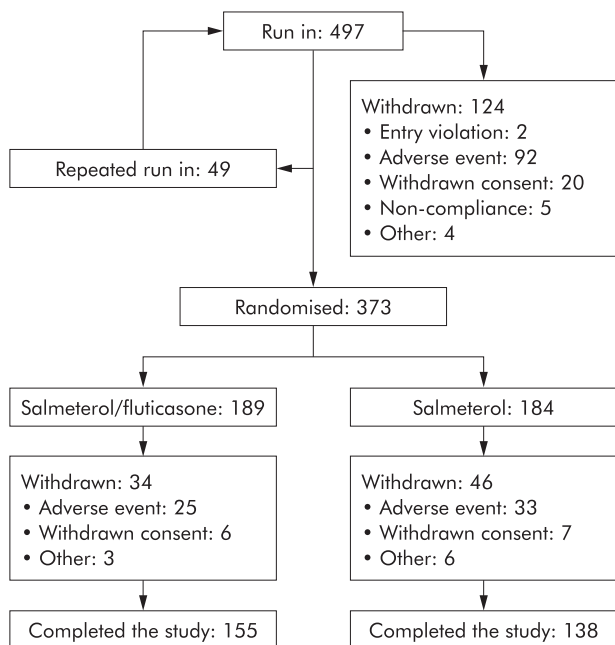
Run in: 497

Withdrawn: 124
• Entry violation: 2
• Adverse event: 92
• Withdrawn consent: 20
• Non-compliance: 5
• Other: 4

Repeated run in: 49

Randomised: 373

Salmeterol/fluticasone: 189

Withdrawn: 34
• Adverse event: 25
• Withdrawn consent: 6
• Other: 3

Completed the study: 155

Salmeterol: 184

Withdrawn: 46
• Adverse event: 33
• Withdrawn consent: 7
• Other: 6

Completed the study: 138